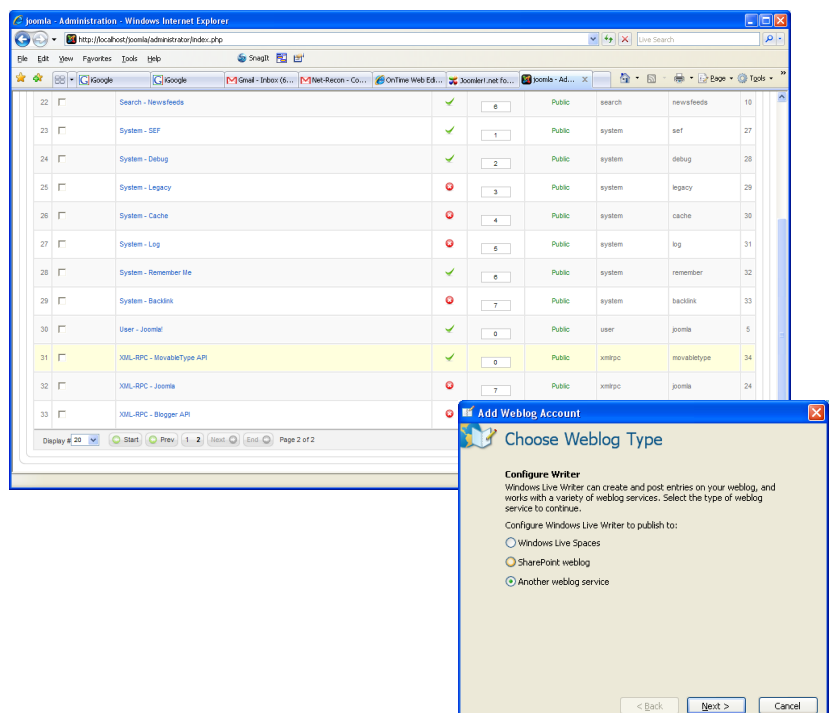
joomla - Administration - Windows Internet Explorer

http://localhost/joomla/administrator/index.php

Live Search

File Edit View Favorites Tools Help

SnagIt

iGoogle | iGoogle | Gmail - Inbox (6... | Net-Recon - Co... | OnTime Web Edi... | Joomler!.net fo... | joomla - Ad...

Page Tools

| 22 | | Search - Newsfeeds | ✓ | 6 | Public | search | newsfeeds | 10 |
|---|---|---|---|---|---|---|---|---|
| 23 | | System - SEF | ✓ | 1 | Public | system | sef | 27 |
| 24 | | System - Debug | ✓ | 2 | Public | system | debug | 28 |
| 25 | | System - Legacy | ✗ | 3 | Public | system | legacy | 29 |
| 26 | | System - Cache | ✗ | 4 | Public | system | cache | 30 |
| 27 | | System - Log | ✗ | 5 | Public | system | log | 31 |
| 28 | | System - Remember Me | ✓ | 6 | Public | system | remember | 32 |
| 29 | | System - Backlink | ✗ | 7 | Public | system | backlink | 33 |
| 30 | | User - Joomla! | ✓ | 0 | Public | user | joomla | 5 |
| 31 | | XML-RPC - MovableType API | ✓ | 0 | Public | xmlrpc | movabletype | 34 |
| 32 | | XML-RPC - Joomla | ✗ | 7 | Public | xmlrpc | joomla | 24 |
| 33 | | XML-RPC - Blogger API | ✗ | | | | | |

Display # 20 | Start | Prev | 1 | 2 | Next | End | Page 2 of 2

Add Weblog Account

Choose Weblog Type

Configure Writer

Windows Live Writer can create and post entries on your weblog, and works with a variety of weblog services. Select the type of weblog service to continue.

Configure Windows Live Writer to publish to:

Windows Live Spaces

SharePoint weblog

Another weblog service

< Back | Next > | Cancel